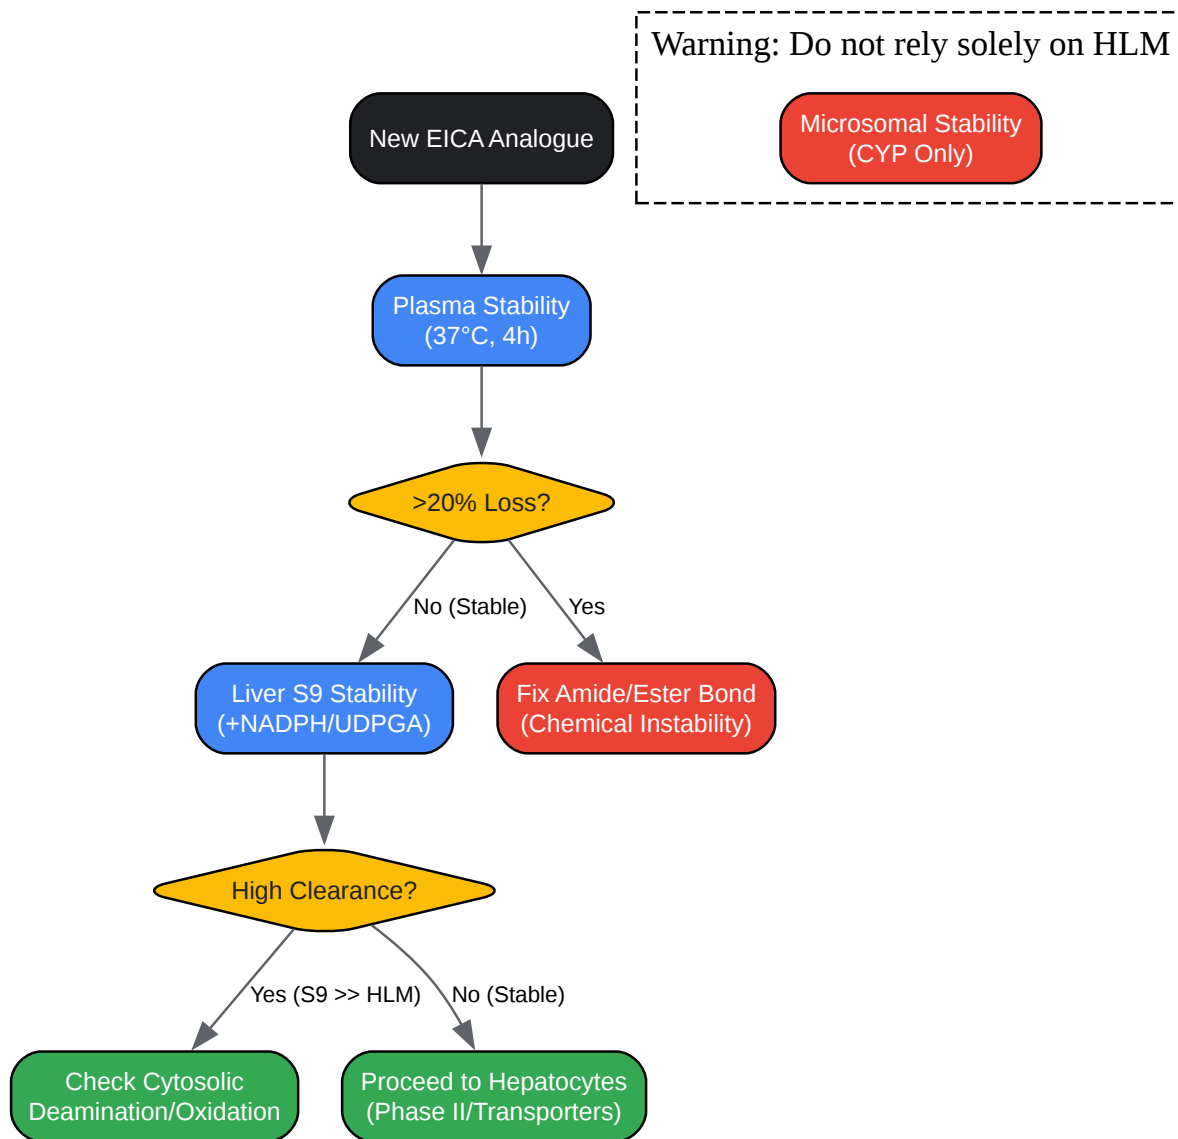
Warning: Do not rely solely on HLM

Microsomal Stability
(CYP Only)

New EICA Analogue

Plasma Stability
(37°C, 4h)

>20% Loss?

No (Stable)

Yes

Liver S9 Stability
(+NADPH/UDPGA)

Fix Amide/Ester Bond
(Chemical Instability)

High Clearance?

Yes (S9 >> HLM)

No (Stable)

Check Cytosolic
Deamination/Oxidation

Proceed to Hepatocytes
(Phase II/Transporters)